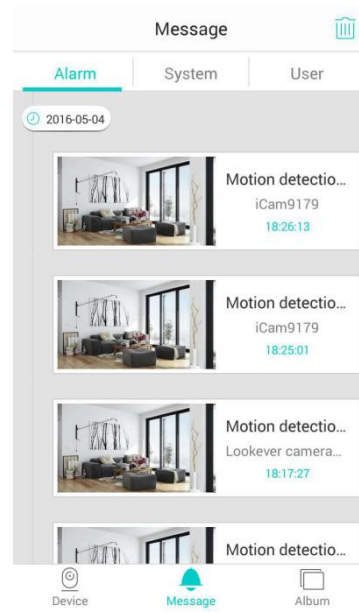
Message

Alarm System User

2016-05-04

Motion detectio...
iCam9179
18:26:13

Motion detectio...
iCam9179
18:25:01

Motion detectio...
Lookever camera...
18:17:27

Motion detectio...

Device Message Album